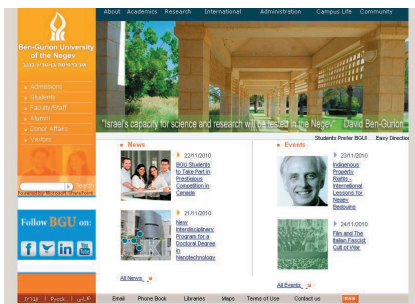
About Academics Research International Administration Campus Life Community

Ben-Gurion University of the Negev
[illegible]

» Admissions
» Students
» Faculty/Staff
» Alumni
» Donor Affairs
» Visitors

"Israel's capacity for science and research will be tested in the Negev" David Ben-Gurion

Students Prefer BGU! Easy Direction

News

22/11/2010
BGU Students to Take Part in Prestigious Competition in Canada

21/11/2010
New Interdisciplinary Programs for a Doctoral Degree in Nanotechnology

All News

Events

23/11/2010
Indigenous Property Rights – International Lessons for Negev Bedouins

24/11/2010
Film and The Italian Fascist Cult of War

All Events

Follow BGU on:

f t in

עברית | Pусский | عربي

Email Phone Book Libraries Maps Terms of Use Contact us